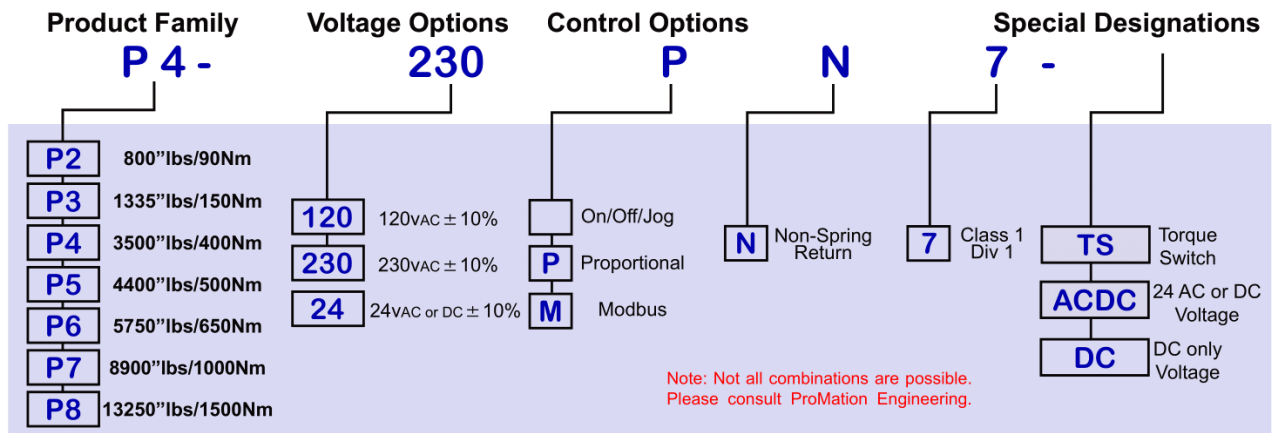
Product Family
P 4 -

Voltage Options
230

Control Options
P

N

7 -

Special Designations

P2 800"lbs/90Nm
P3 1335"lbs/150Nm
P4 3500"lbs/400Nm
P5 4400"lbs/500Nm
P6 5750"lbs/650Nm
P7 8900"lbs/1000Nm
P8 13250"lbs/1500Nm

120 120VAC $\pm$ 10%
230 230VAC $\pm$ 10%
24 24VAC or DC $\pm$ 10%

On/Off/Jog
P Proportional
M Modbus

N Non-Spring Return

7 Class 1 Div 1

TS Torque Switch
ACDC 24 AC or DC Voltage
DC DC only Voltage

Note: Not all combinations are possible.
Please consult ProMation Engineering.